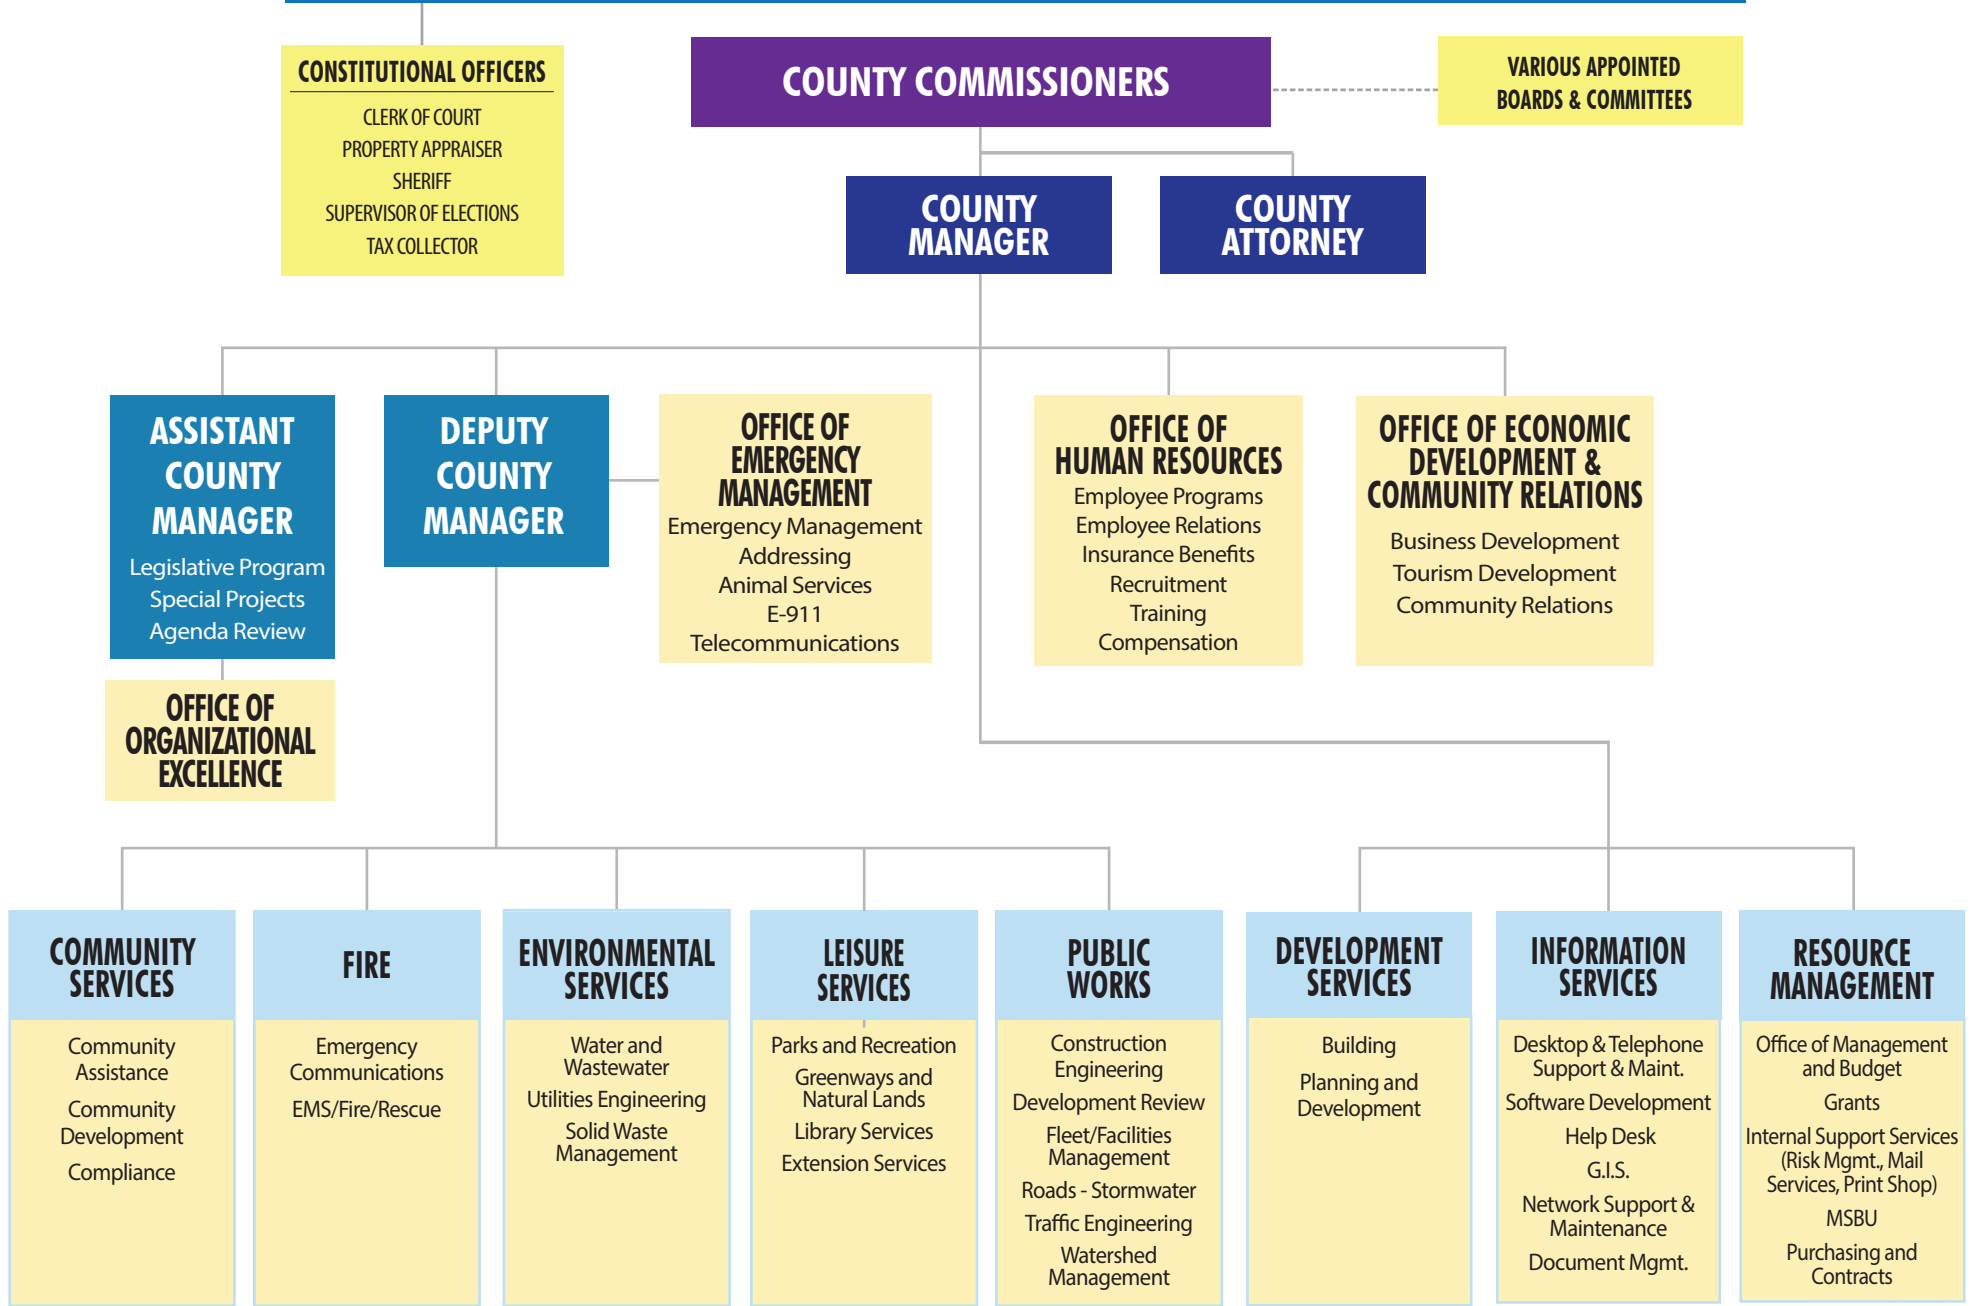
CONSTITUTIONAL OFFICERS
CLERK OF COURT
PROPERTY APPRAISER
SHERIFF
SUPERVISOR OF ELECTIONS
TAX COLLECTOR

COUNTY COMMISSIONERS

VARIOUS APPOINTED BOARDS & COMMITTEES

COUNTY MANAGER

COUNTY ATTORNEY

ASSISTANT COUNTY MANAGER
Legislative Program
Special Projects
Agenda Review

OFFICE OF ORGANIZATIONAL EXCELLENCE

DEPUTY COUNTY MANAGER

OFFICE OF EMERGENCY MANAGEMENT
Emergency Management
Addressing
Animal Services
E-911
Telecommunications

OFFICE OF HUMAN RESOURCES
Employee Programs
Employee Relations
Insurance Benefits
Recruitment
Training
Compensation

OFFICE OF ECONOMIC DEVELOPMENT & COMMUNITY RELATIONS
Business Development
Tourism Development
Community Relations

COMMUNITY SERVICES
Community Assistance
Community Development
Compliance

FIRE
Emergency Communications
EMS/Fire/Rescue

ENVIRONMENTAL SERVICES
Water and Wastewater
Utilities Engineering
Solid Waste Management

LEISURE SERVICES
Parks and Recreation
Greenways and Natural Lands
Library Services
Extension Services

PUBLIC WORKS
Construction Engineering
Development Review
Fleet/Facilities Management
Roads - Stormwater
Traffic Engineering
Watershed Management

DEVELOPMENT SERVICES
Building
Planning and Development

INFORMATION SERVICES
Desktop & Telephone Support & Maint.
Software Development
Help Desk
G.I.S.
Network Support & Maintenance
Document Mgmt.

RESOURCE MANAGEMENT
Office of Management and Budget
Grants
Internal Support Services (Risk Mgmt., Mail Services, Print Shop)
MSBU
Purchasing and Contracts